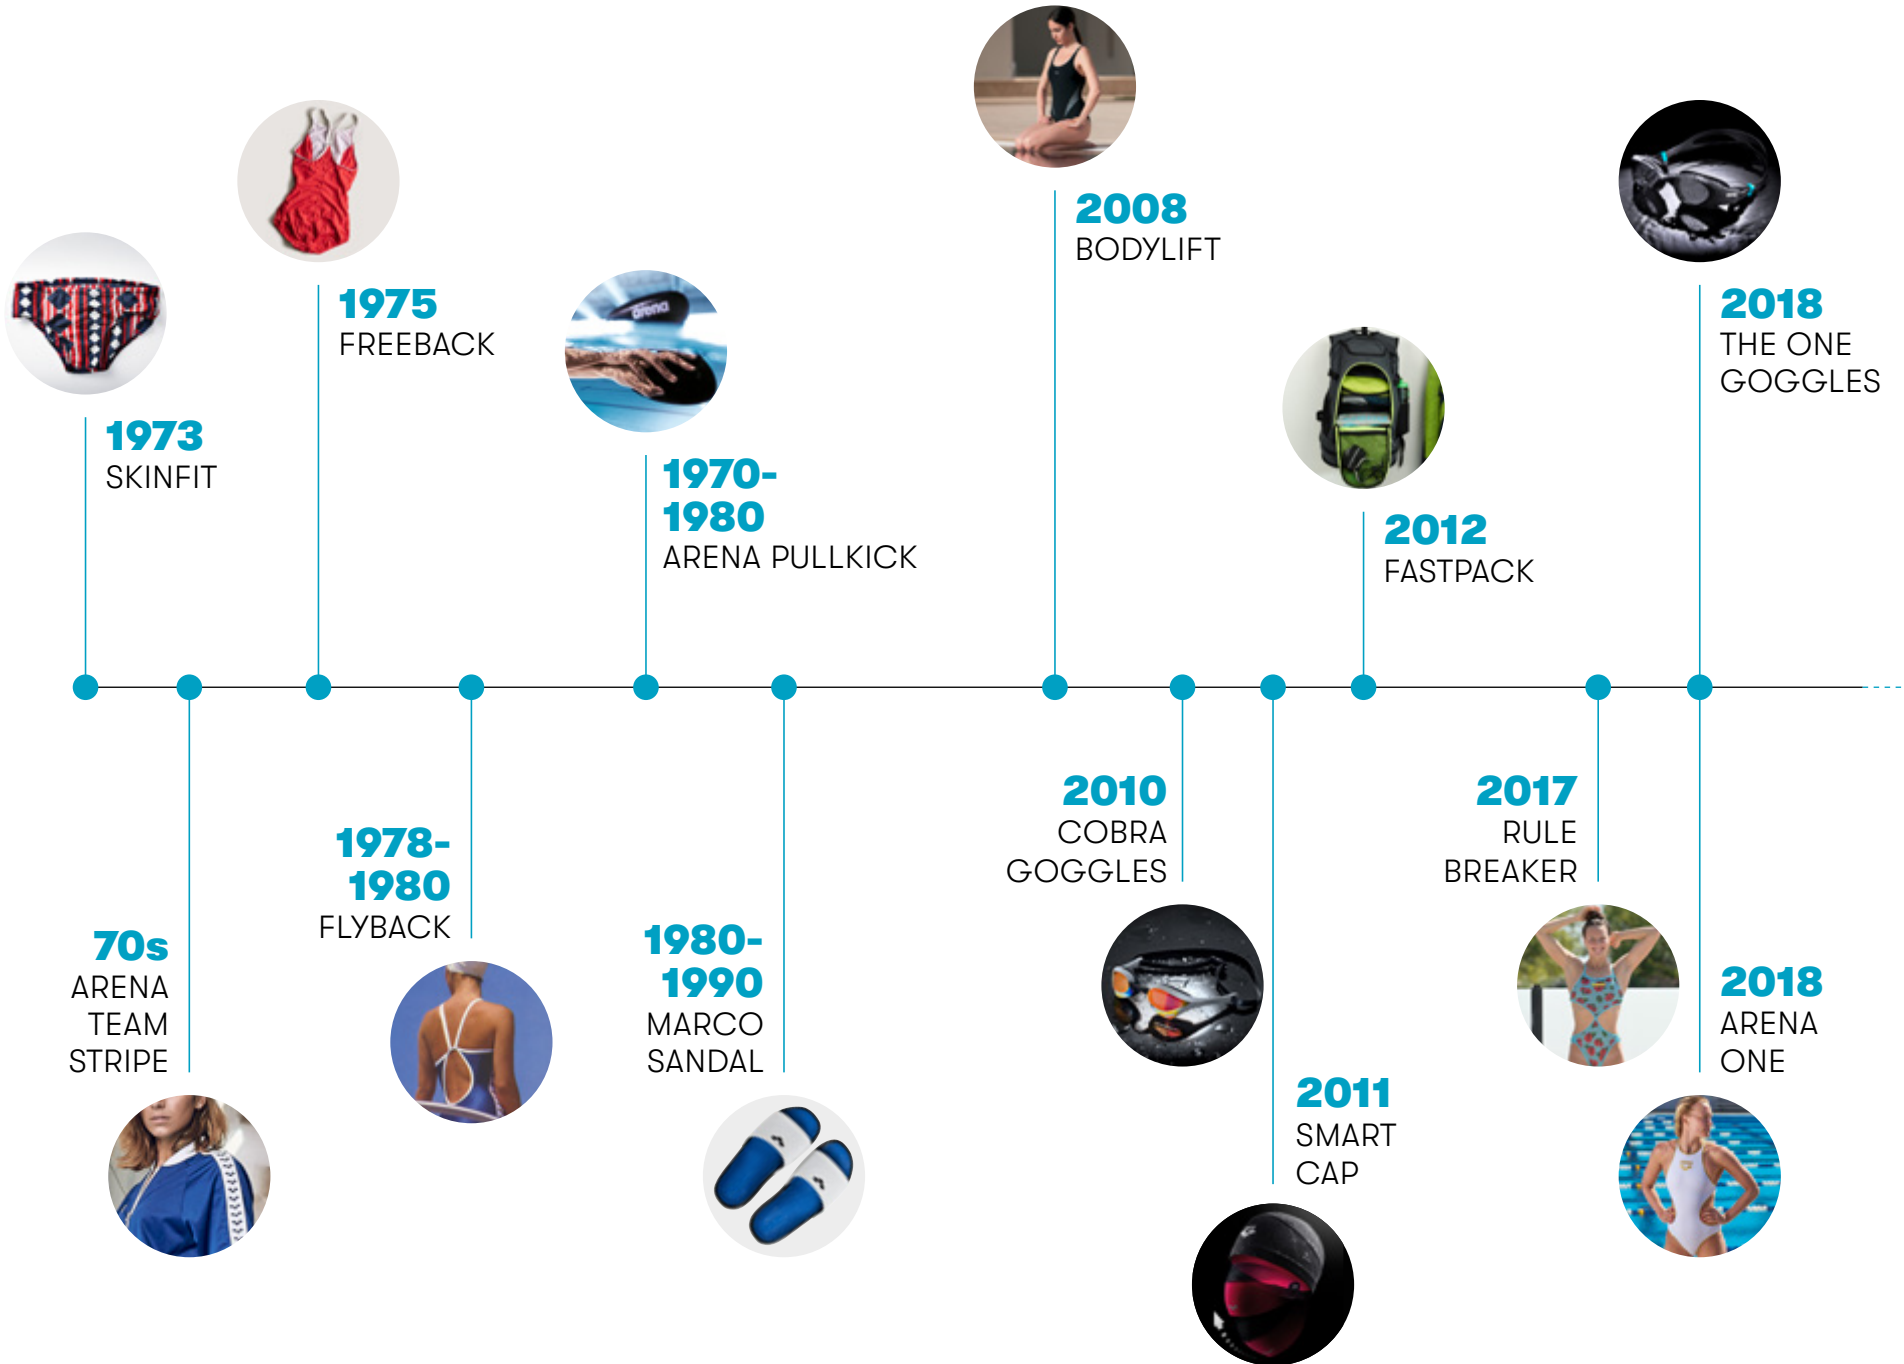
1973
SKINFIT

1975
FREEBACK

1970-1980
ARENA PULLKICK

2008
BODYLIFT

2012
FASTPACK

2018
THE ONE GOGGLES

70s
ARENA TEAM STRIPE

1978-1980
FLYBACK

1980-1990
MARCO SANDAL

2010
COBRA GOGGLES

2011
SMART CAP

2017
RULE BREAKER

2018
ARENA ONE